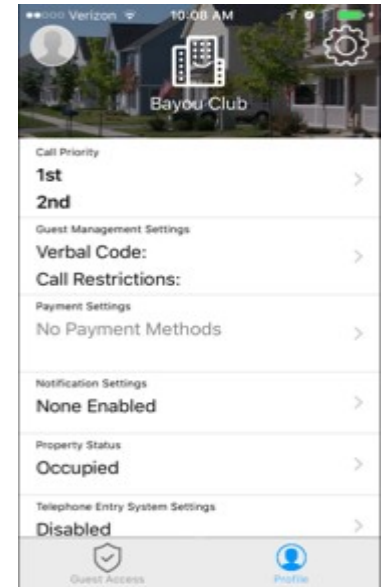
●●○○○ Verizon 10:08 AM

Bayou Club

Call Priority
1st
2nd

Guest Management Settings
Verbal Code:
Call Restrictions:

Payment Settings
No Payment Methods

Notification Settings
None Enabled

Property Status
Occupied

Telephone Entry System Settings
Disabled

Guest Access
Profile